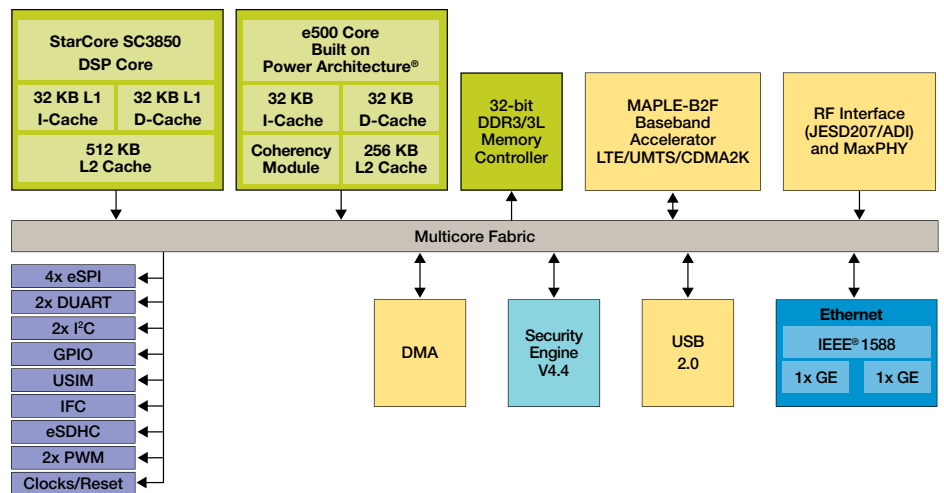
StarCore SC3850
DSP Core

32 KB L1
I-Cache

32 KB L1
D-Cache

512 KB
L2 Cache

e500 Core
Built on
Power Architecture®

32 KB
I-Cache

32 KB
D-Cache

Coherency
Module

256 KB
L2 Cache

32-bit
DDR3/3L
Memory
Controller

MAPLE-B2F
Baseband
Accelerator
LTE/UMTS/CDMA2K

RF Interface
(JESD207/ADI)
and MaxPHY

Multicore Fabric

4x eSPI
2x DUART
2x I$^2$C
GPIO
USIM
IFC
eSDHC
2x PWM
Clocks/Reset

DMA

Security
Engine
V4.4

USB
2.0

Ethernet
IEEE® 1588
1x GE
1x GE